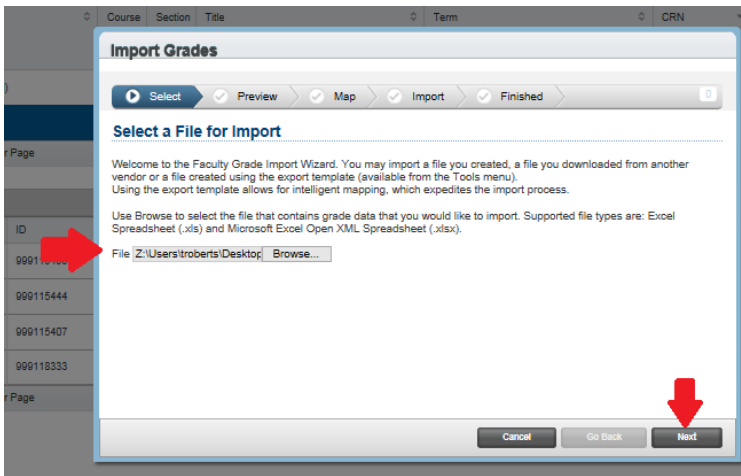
Course | Section | Title | Term | CRN

Import Grades

Select | Preview | Map | Import | Finished

0

Select a File for Import

Welcome to the Faculty Grade Import Wizard. You may import a file you created, a file you downloaded from another vendor or a file created using the export template (available from the Tools menu).
Using the export template allows for intelligent mapping, which expedites the import process.

Use Browse to select the file that contains grade data that you would like to import. Supported file types are: Excel Spreadsheet (.xls) and Microsoft Excel Open XML Spreadsheet (.xlsx).

File Z:\Users\troberts\Desktop Browse...

r Page

ID

999115444

999115407

999118333

r Page

Cancel | Go Back | Next